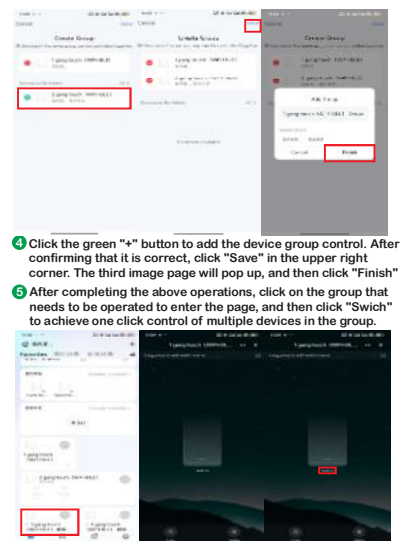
Create Group

Cancel

Save

Add Group

Cancel

Finish

4 Click the green "+" button to add the device group control. After confirming that it is correct, click "Save" in the upper right corner. The third image page will pop up, and then click "Finish"

5 After completing the above operations, click on the group that needs to be operated to enter the page, and then click "Swich" to achieve one click control of multiple devices in the group.